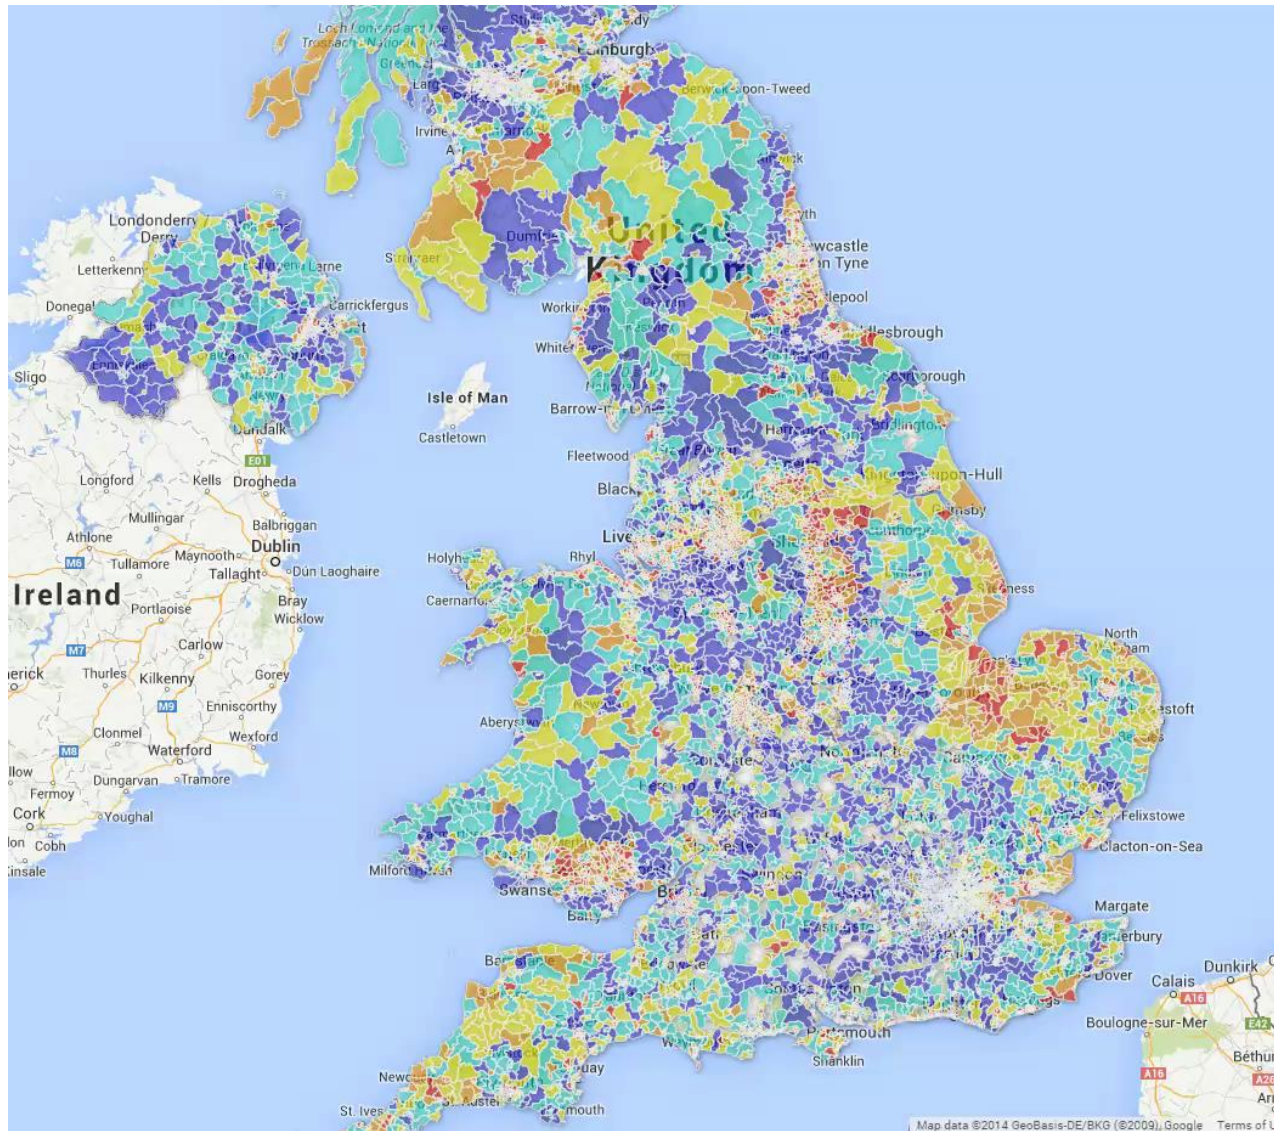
Loch Lomond and the Trossachs National Park
Edinburgh
Greenock
Largs
Berwick-upon-Tweed
Irvine
Londonderry
Derry
Letterkenny
Larne
Stranraer
Dumfries
United Kingdom
Newcastle upon Tyne
Donegal
Carrickfergus
Workington
Hartlepool
Middlesbrough
Whitehaven
Sligo
Isle of Man
Scarborough
Barrow-in-Furness
Castletown
Dundalk
Bridlington
E01
Fleetwood
Kingston upon Hull
Longford
Kells
Drogheda
Blackpool
Grimsby
Mullingar
Balbriggan
Liverpool
Athlone
Maynooth
Dublin
Holyhead
Rhyl
M6
Tullamore
Tallaght
Dún Laoghaire
Ireland
Bray
Caernarfon
Skegness
Portlaoise
Wicklow
M7
Carlow
North Walsham
Limerick
Thurles
Kilkenny
Gorey
M9
Enniscorthy
Lowestoft
Aberystwyth
Clonmel
Wexford
M8
Waterford
Northampton
Cambridge
Dungarvan
Tramore
Fermoy
Cork
Youghal
Felixstowe
Cobh
Clacton-on-Sea
Kinsale
Milford Haven
Swansea
Bristol
Barry
Margate
Canterbury
Dunkirk
Barnstaple
Dover
Calais
A16
Boulogne-sur-Mer
E42
Portsmouth
Shanklin
Béthune
A16
Newquay
St. Ives
Falmouth
Map data ©2014 GeoBasis-DE/BKG (©2009), Google
Terms of U